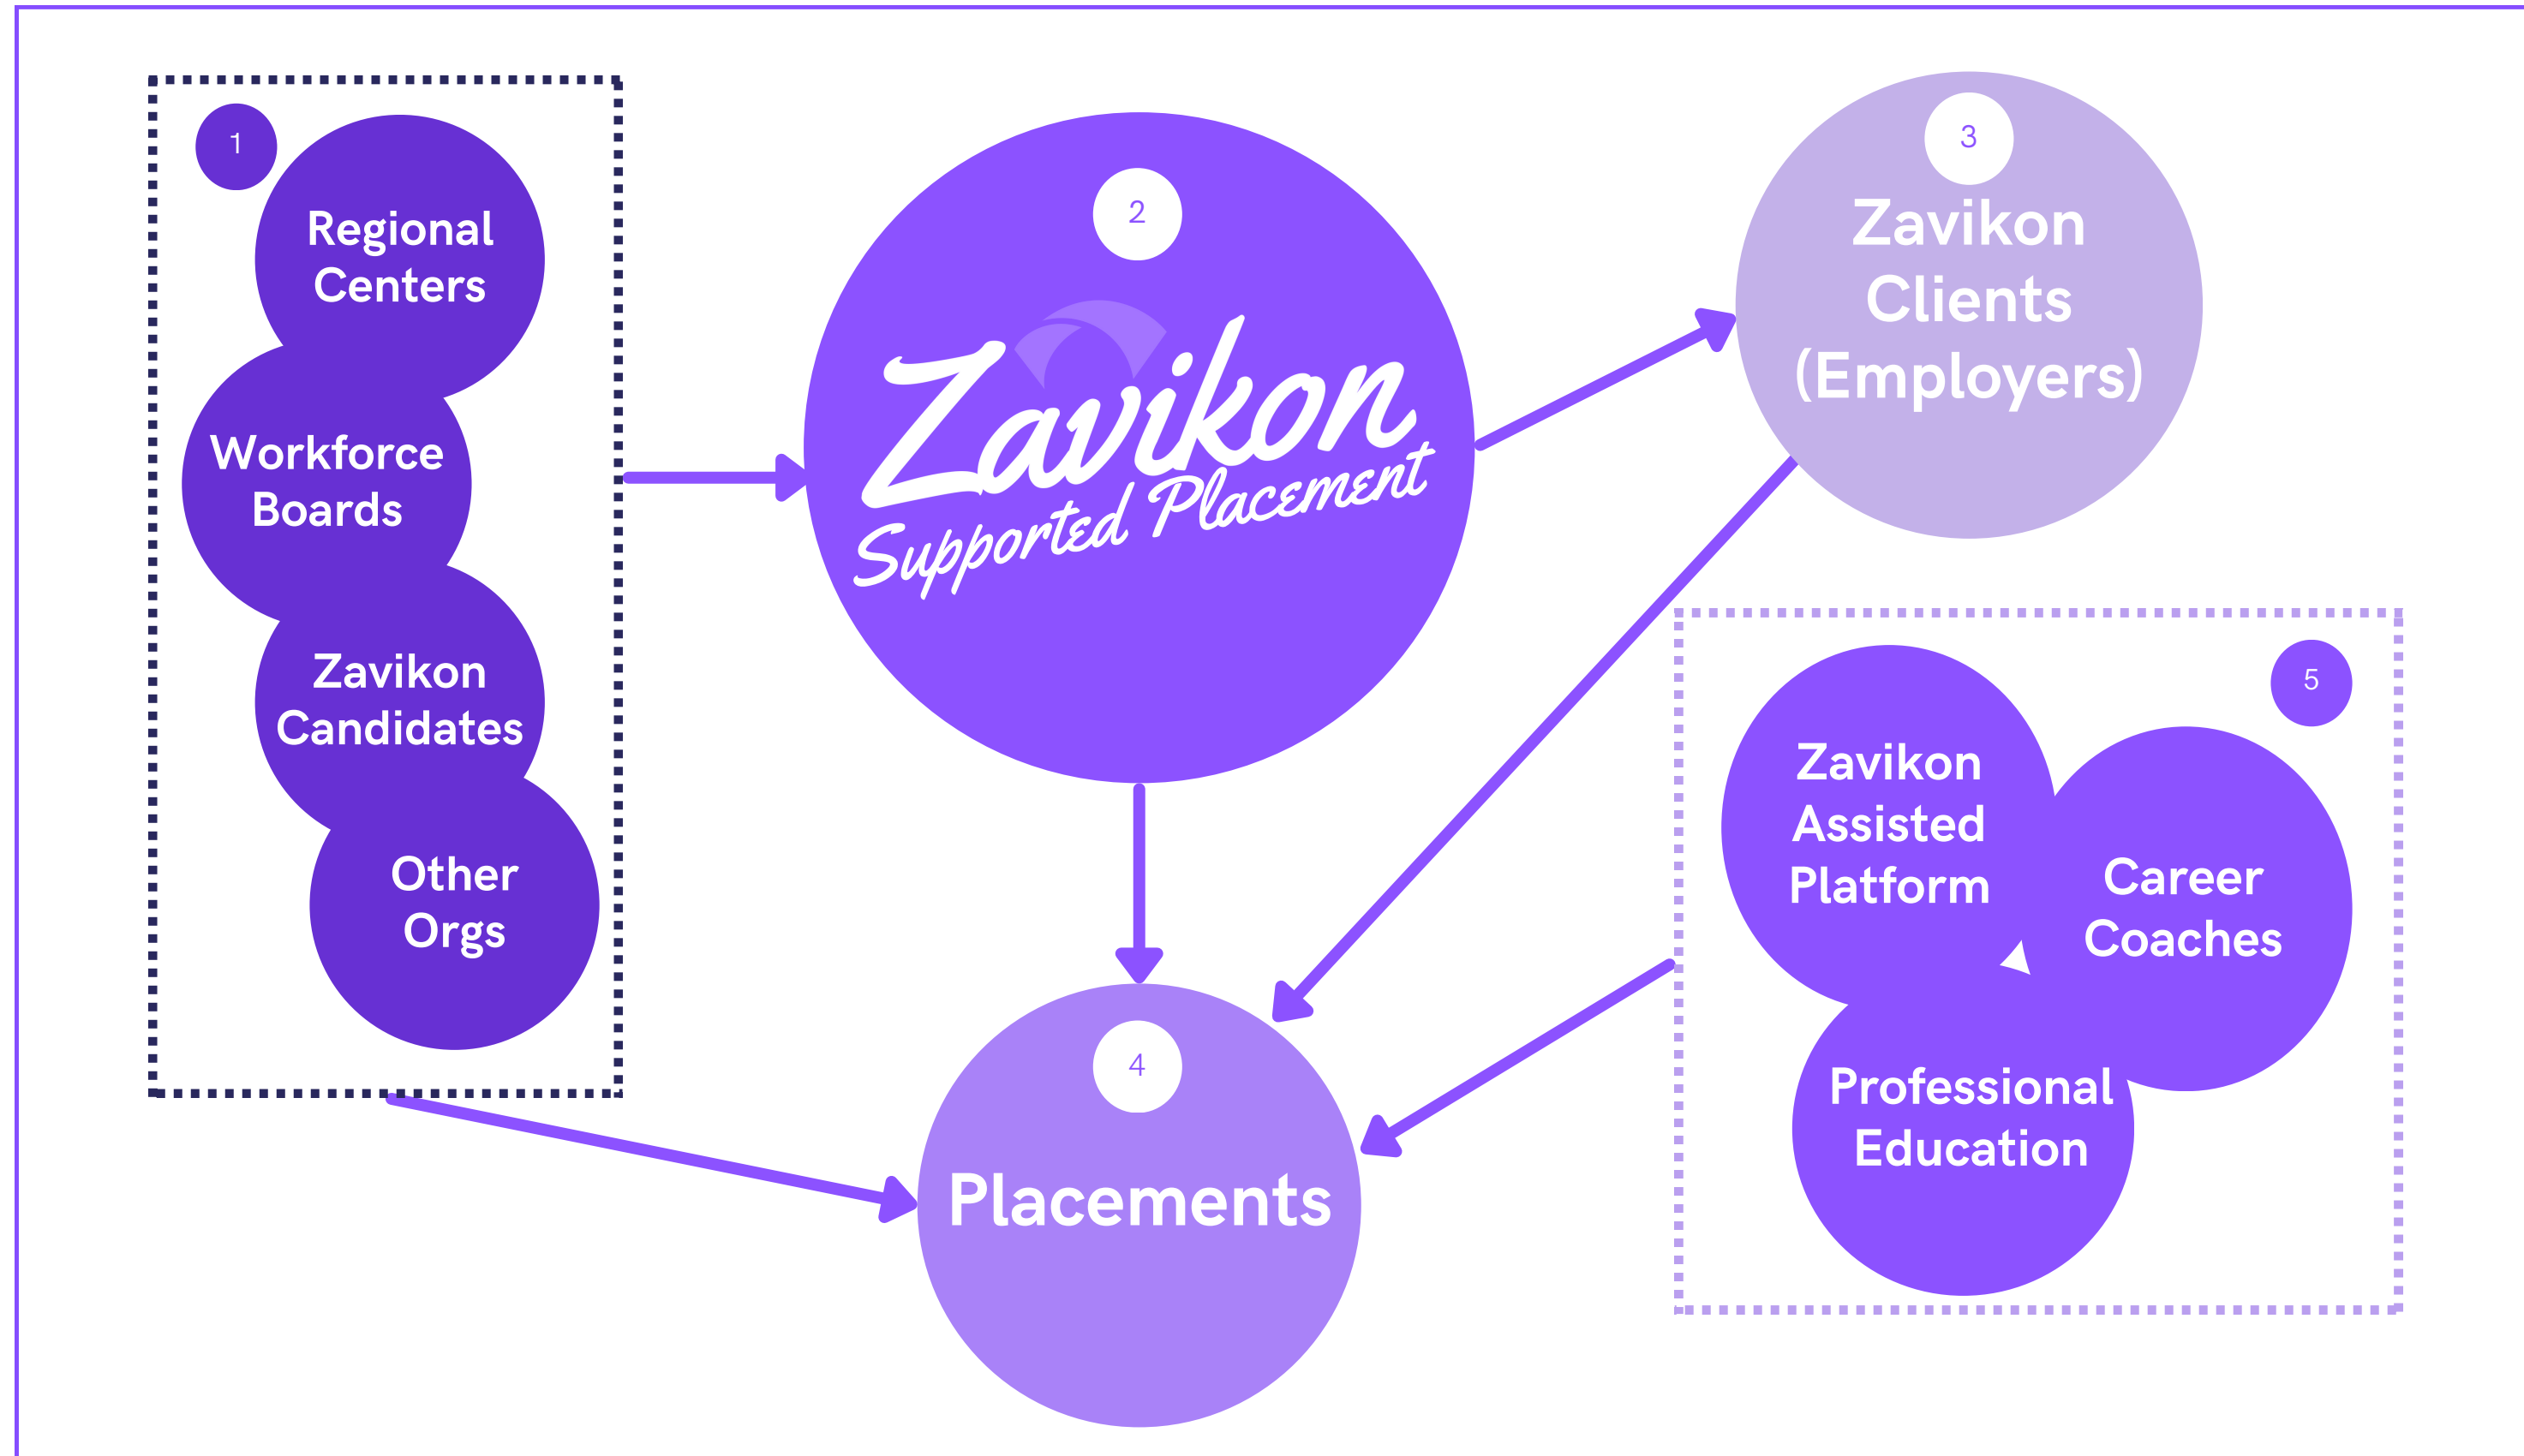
1

Regional Centers

Workforce Boards

Zavikon Candidates

Other Orgs

2

Zavikon Supported Placement

3

Zavikon Clients (Employers)

4

Placements

5

Zavikon Assisted Platform

Career Coaches

Professional Education